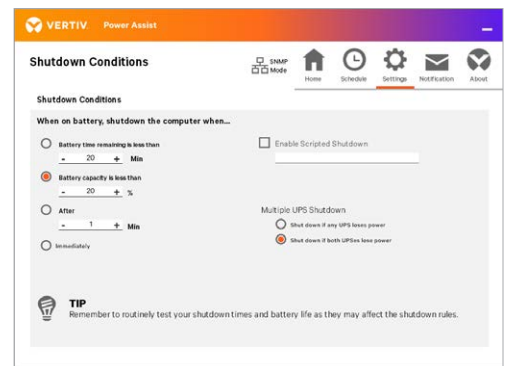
VERTIV. Power Assist

–

Shutdown Conditions

SNMP Mode

Home Schedule Settings Notification About

Shutdown Conditions

When on battery, shutdown the computer when...

Battery time remaining is less than

- 20 + Min

Battery capacity is less than

- 20 + %

After

- 1 + Min

Immediately

Enable Scripted Shutdown

Multiple UPS Shutdown

Shut down if any UPS loses power

Shut down if both UPSes lose power

TIP

Remember to routinely test your shutdown times and battery life as they may affect the shutdown rules.